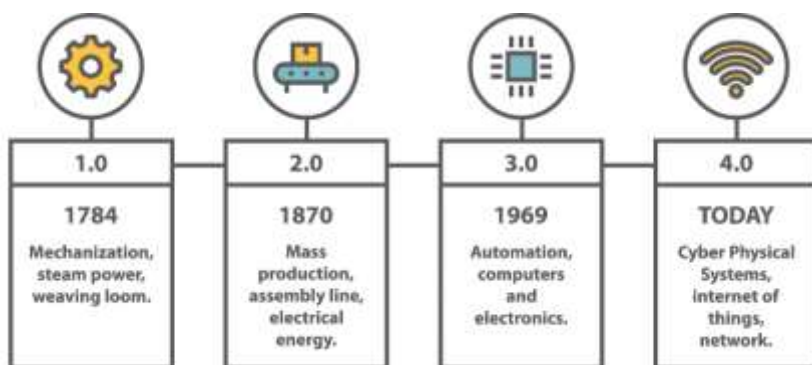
1.0

1784

Mechanization, steam power, weaving loom.

2.0

1870

Mass production, assembly line, electrical energy.

3.0

1969

Automation, computers and electronics.

4.0

TODAY

Cyber Physical Systems, internet of things, network.